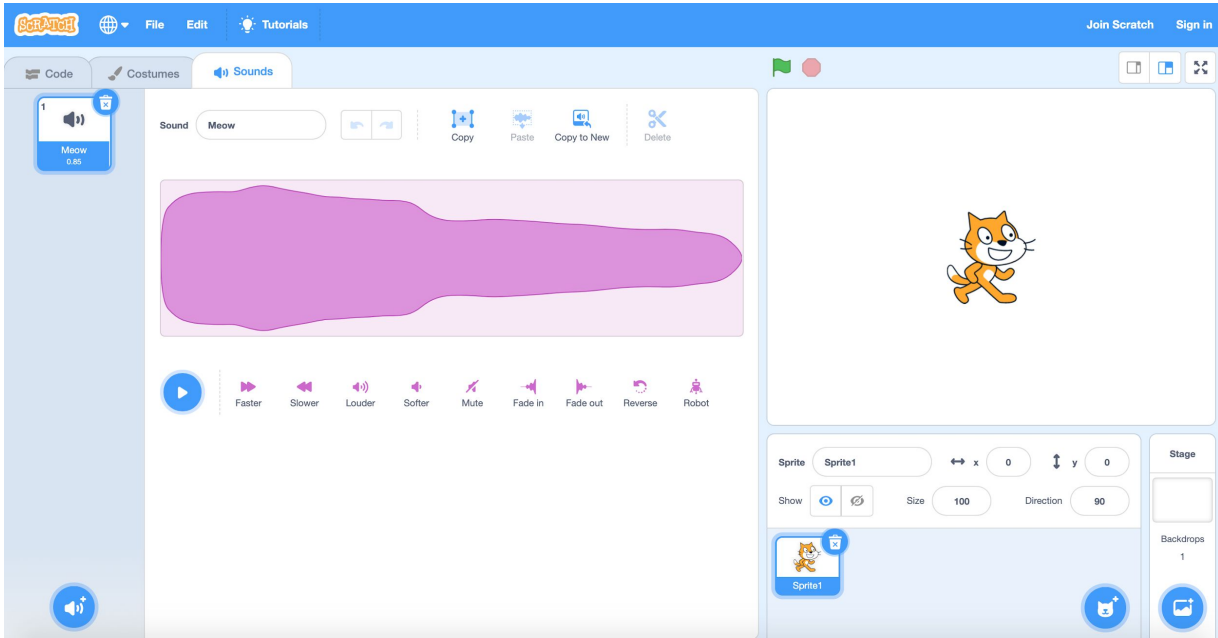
SCRATCH File Edit Tutorials Join Scratch Sign in

Code Costumes Sounds

1
Meow
0.85

Sound Meow

Copy Paste Copy to New Delete

Faster Slower Louder Softer Mute Fade in Fade out Reverse Robot

Sprite Sprite1 x 0 y 0

Show Size 100 Direction 90

Sprite1

Stage

Backdrops
1